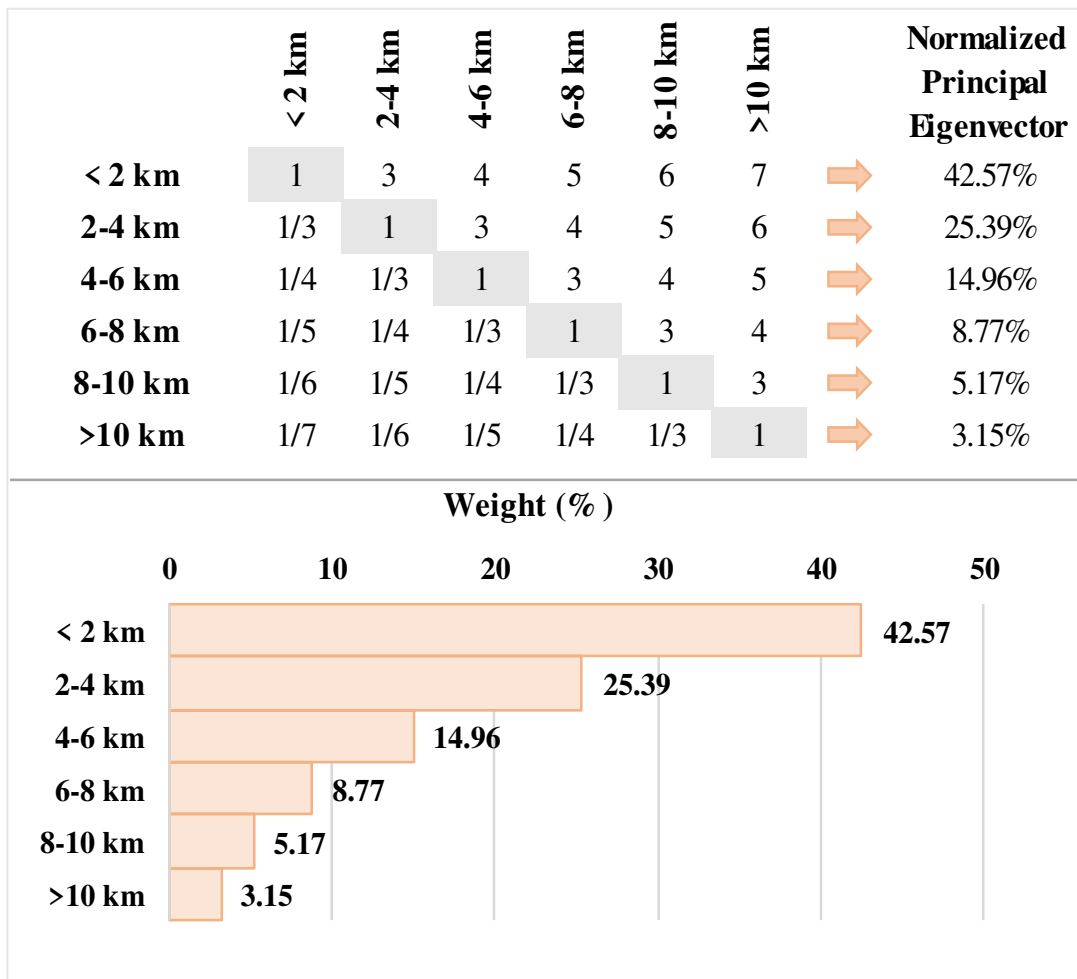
|  | < 2 km | 2-4 km | 4-6 km | 6-8 km | 8-10 km | >10 km | Normalized Principal Eigenvector |
|---|---|---|---|---|---|---|---|
| < 2 km | 1 | 3 | 4 | 5 | 6 | 7 | 42.57% |
| 2-4 km | 1/3 | 1 | 3 | 4 | 5 | 6 | 25.39% |
| 4-6 km | 1/4 | 1/3 | 1 | 3 | 4 | 5 | 14.96% |
| 6-8 km | 1/5 | 1/4 | 1/3 | 1 | 3 | 4 | 8.77% |
| 8-10 km | 1/6 | 1/5 | 1/4 | 1/3 | 1 | 3 | 5.17% |
| >10 km | 1/7 | 1/6 | 1/5 | 1/4 | 1/3 | 1 | 3.15% |

Weight (%)

0 10 20 30 40 50

< 2 km 42.57
2-4 km 25.39
4-6 km 14.96
6-8 km 8.77
8-10 km 5.17
>10 km 3.15